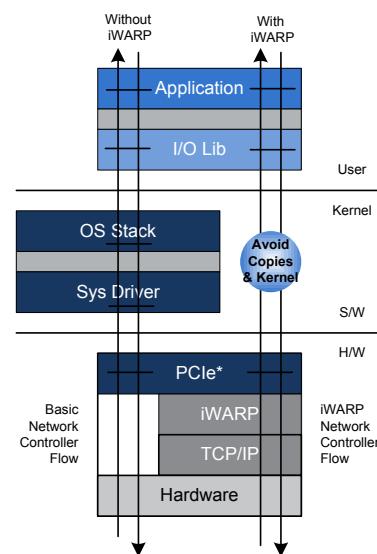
Without iWARP

With iWARP

Application

I/O Lib

User

Kernel

OS Stack

Sys Driver

Avoid Copies & Kernel

S/W

H/W

PCIe*

Basic Network Controller Flow

iWARP

TCP/IP

iWARP Network Controller Flow

Hardware